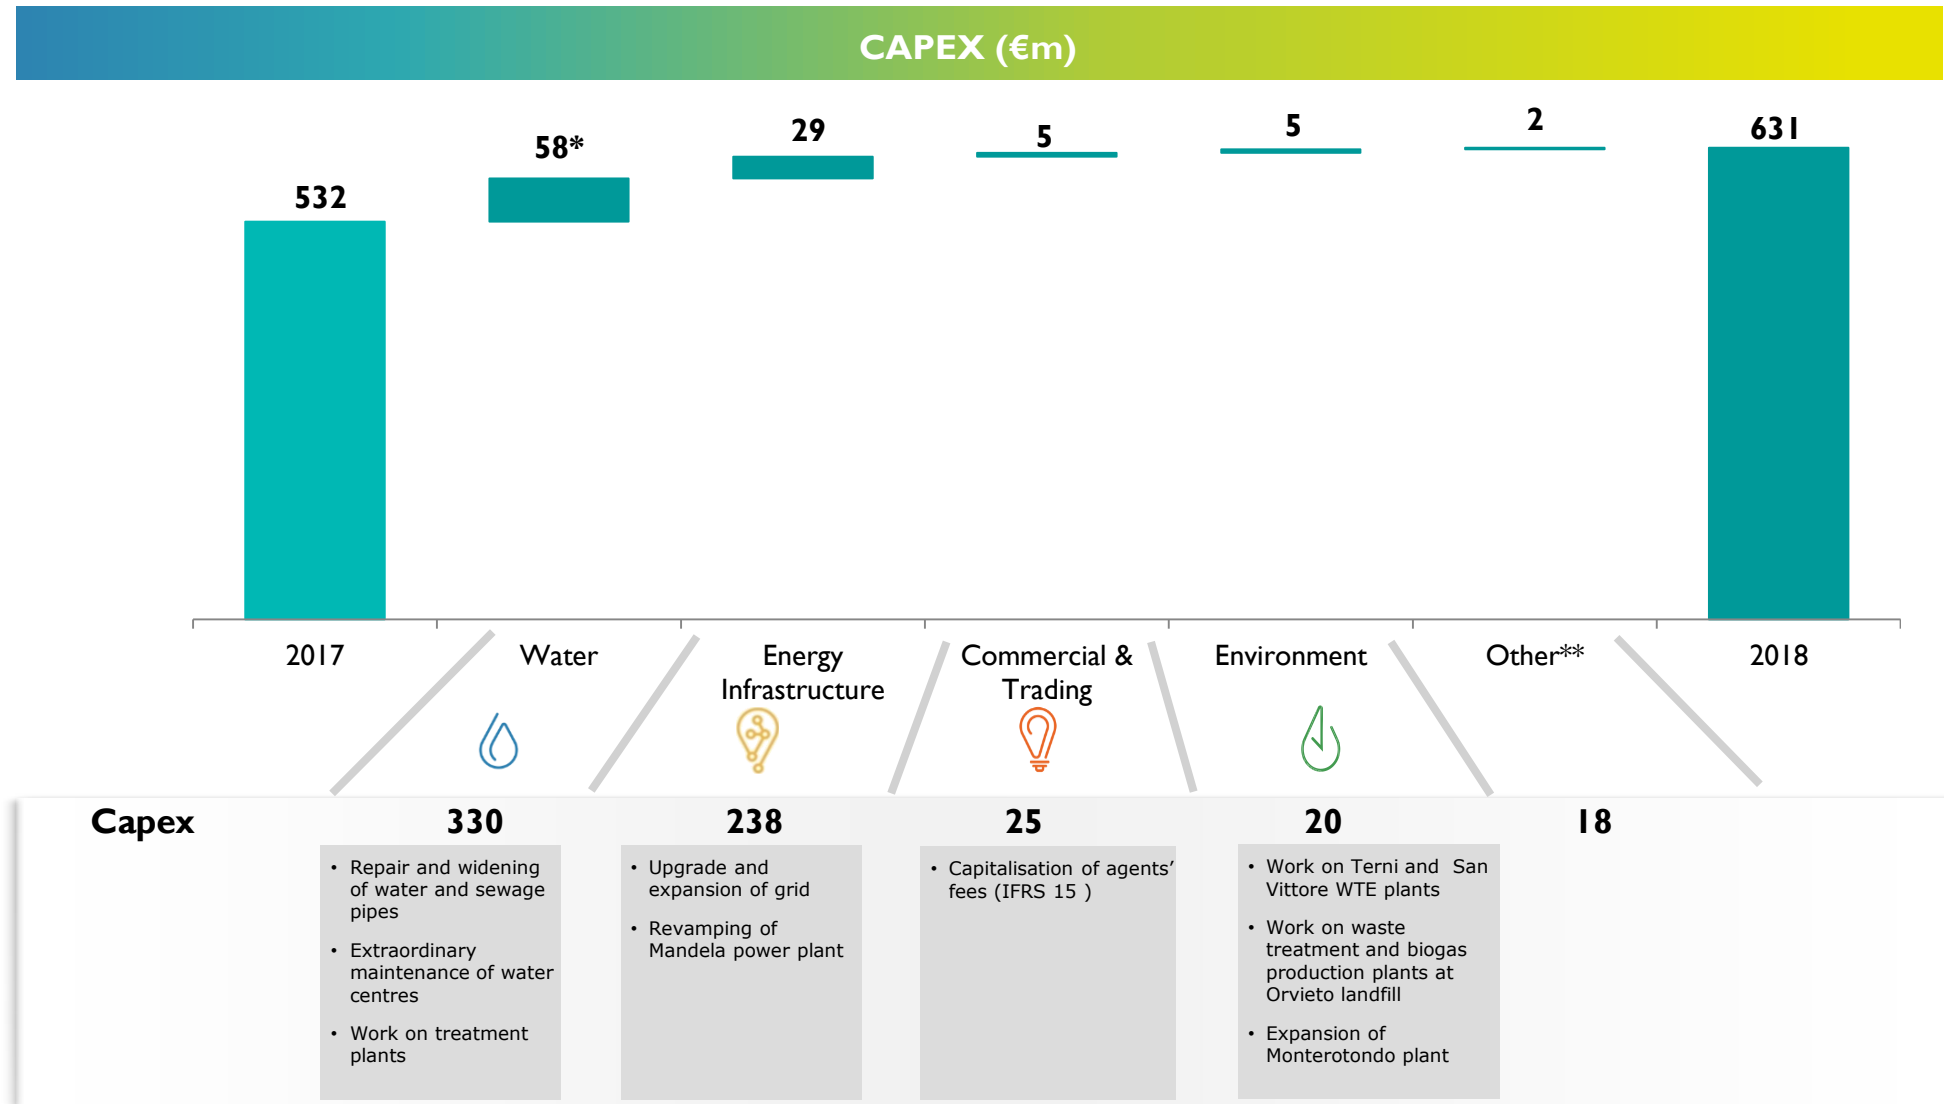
CAPEX (€m)

532

58*

29

5

5

2

631

2017

Water

Energy Infrastructure

Commercial & Trading

Environment

Other**

2018

Capex

330

- Repair and widening of water and sewage pipes
- Extraordinary maintenance of water centres
- Work on treatment plants

238

- Upgrade and expansion of grid
- Revamping of Mandela power plant

25

- Capitalisation of agents' fees (IFRS 15 )

20

- Work on Terni and San Vittore WTE plants
- Work on waste treatment and biogas production plants at Orvieto landfill
- Expansion of Monterotondo plant

18